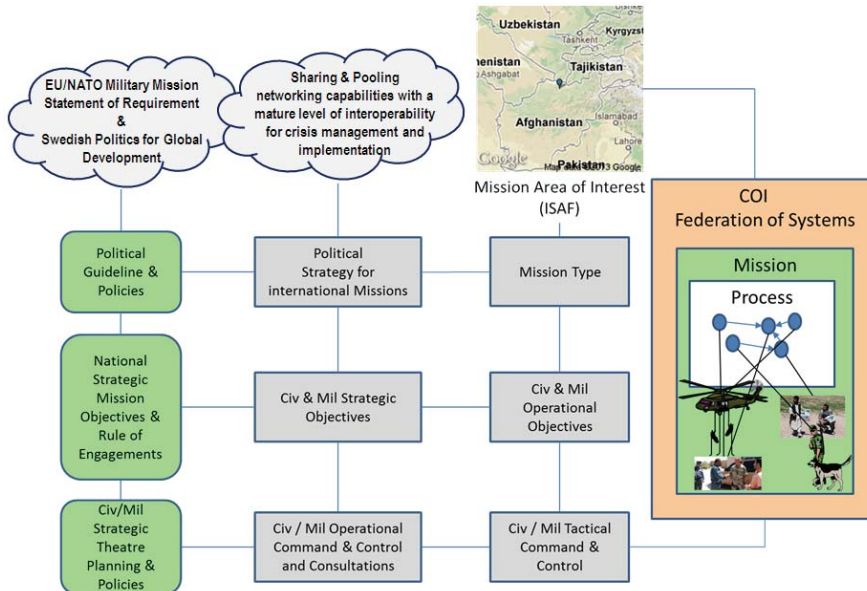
EU/NATO Military Mission Statement of Requirement & Swedish Politics for Global Development

Sharing & Pooling networking capabilities with a mature level of interoperability for crisis management and implementation

Uzbekistan
Kyrgyz
Tashkent
Tajikistan
nenistan
Ashgabat
Afghanistan
Islamabad
Lahore
Pakistan
Google
Map data ©2013 Google

Mission Area of Interest (ISAF)

COI
Federation of Systems

Mission

Process

Political Guideline & Policies

Political Strategy for international Missions

Mission Type

National Strategic Mission Objectives & Rule of Engagements

Civ & Mil Strategic Objectives

Civ & Mil Operational Objectives

Civ/Mil Strategic Theatre Planning & Policies

Civ / Mil Operational Command & Control and Consultations

Civ / Mil Tactical Command & Control